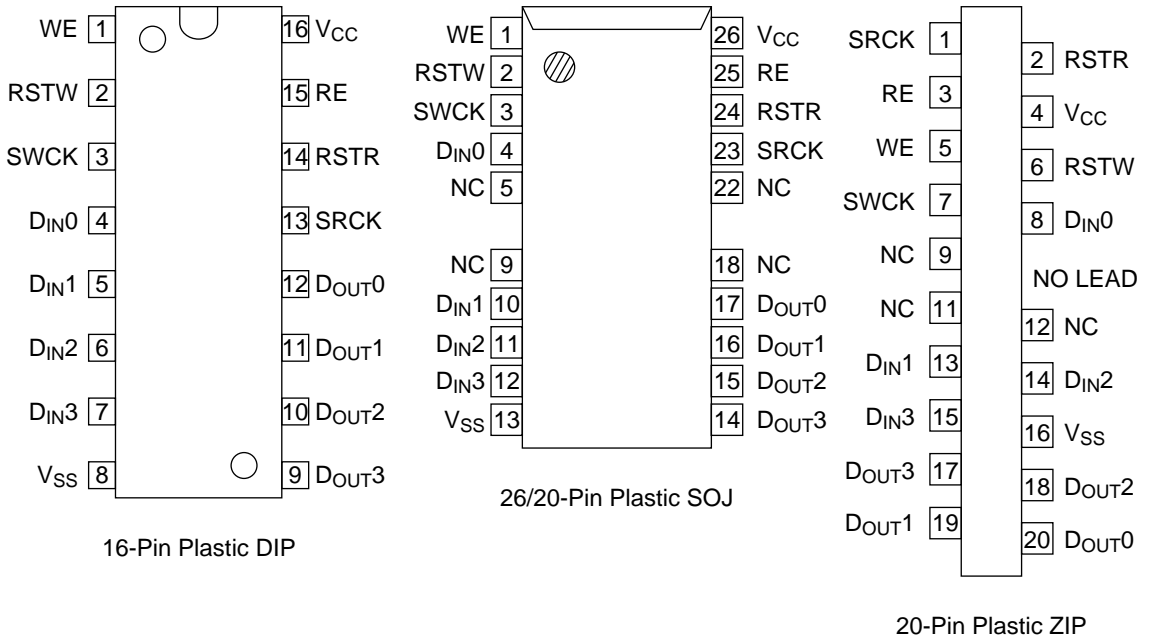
WE 1
RSTW 2
SWCK 3
$D_{IN}0$ 4
$D_{IN}1$ 5
$D_{IN}2$ 6
$D_{IN}3$ 7
$V_{SS}$ 8
16 $V_{CC}$
15 RE
14 RSTR
13 SRCK
12 $D_{OUT}0$
11 $D_{OUT}1$
10 $D_{OUT}2$
9 $D_{OUT}3$

16-Pin Plastic DIP

WE 1
RSTW 2
SWCK 3
$D_{IN}0$ 4
NC 5
NC 9
$D_{IN}1$ 10
$D_{IN}2$ 11
$D_{IN}3$ 12
$V_{SS}$ 13
26 $V_{CC}$
25 RE
24 RSTR
23 SRCK
22 NC
18 NC
17 $D_{OUT}0$
16 $D_{OUT}1$
15 $D_{OUT}2$
14 $D_{OUT}3$

26/20-Pin Plastic SOJ

SRCK 1
RE 3
WE 5
SWCK 7
NC 9
NC 11
$D_{IN}1$ 13
$D_{IN}3$ 15
$D_{OUT}3$ 17
$D_{OUT}1$ 19
2 RSTR
4 $V_{CC}$
6 RSTW
8 $D_{IN}0$
NO LEAD
12 NC
14 $D_{IN}2$
16 $V_{SS}$
18 $D_{OUT}2$
20 $D_{OUT}0$

20-Pin Plastic ZIP